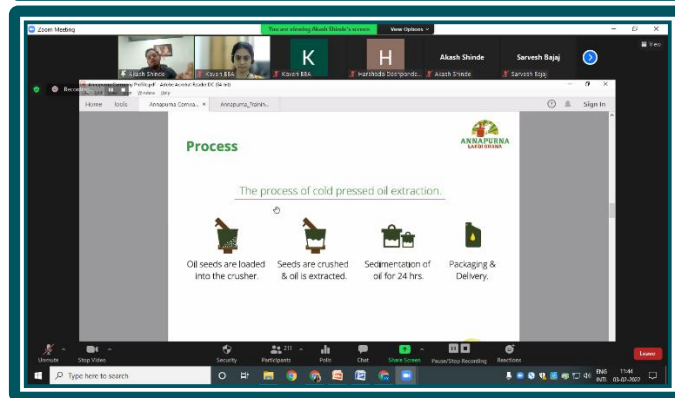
Zoom Meeting

You are viewing Akash Shinde's screen

View Options

View

Akash Shinde

Kavish BBA

K

Kavish BBA

H

Harshada Deshpande

Akash Shinde

Akash Shinde

Sarvesh Bajaj

Sarvesh Bajaj

Recording

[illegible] - Adobe Acrobat Reader DC (64-bit)

Window Help

Home Tools Annapurna Corpora... × Annapurna_Trainin...

Sign In

Process

ANNAPURNA

The process of cold pressed oil extraction.

Oil seeds are loaded into the crusher.

Seeds are crushed & oil is extracted.

Sedimentation of oil for 24 hrs.

Packaging & Delivery.

Unmute

Stop Video

Security

Participants 211

Polls

Chat

Share Screen

Pause/Stop Recording

Reactions

Leave

Type here to search

ENG INTL

11:44

03-07-2022